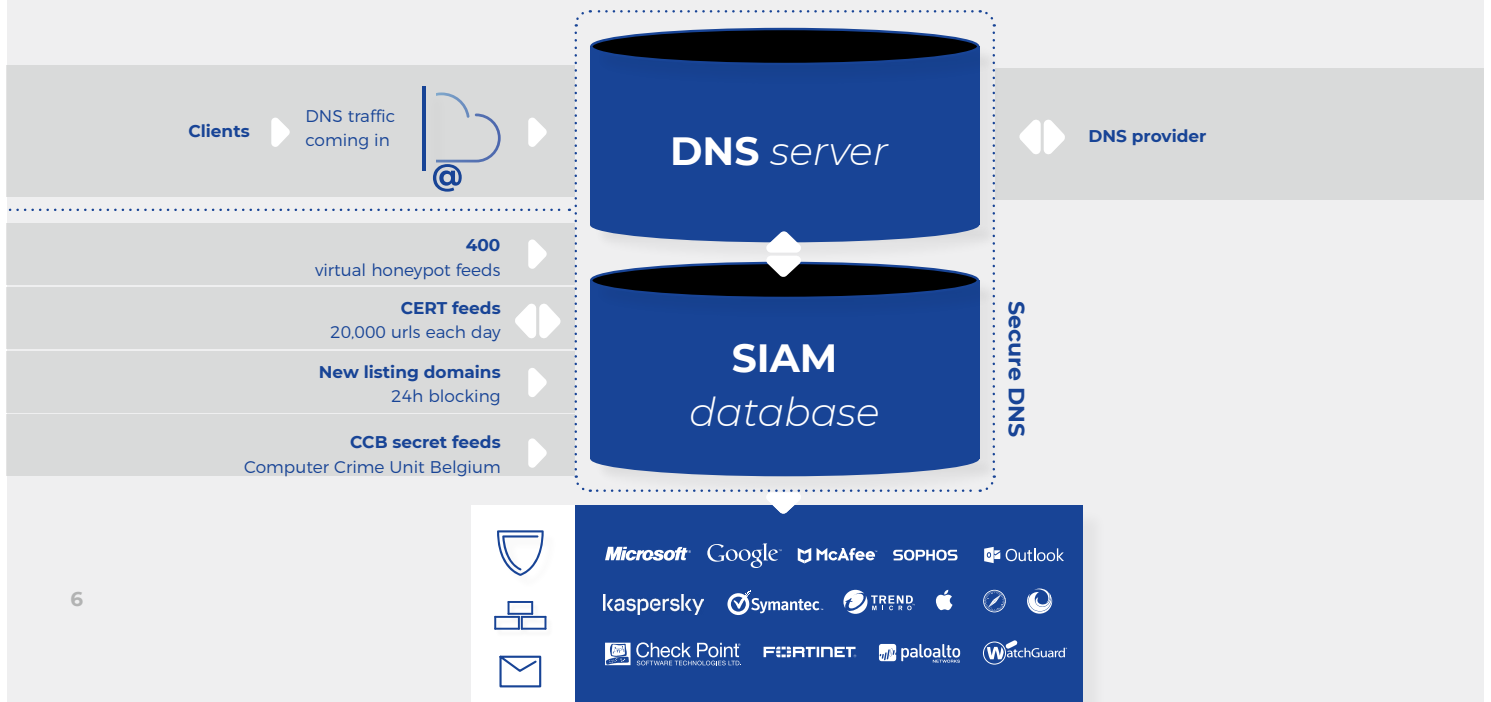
Clients

DNS traffic coming in

@

DNS server

DNS provider

400
virtual honeypot feeds

CERT feeds
20,000 urls each day

New listing domains
24h blocking

CCB secret feeds
Computer Crime Unit Belgium

SIAM
database

Secure DNS

Microsoft Google McAfee SOPHOS Outlook

kaspersky Symantec. TREND MICRO

Check Point SOFTWARE TECHNOLOGIES LTD. FORTINET paloalto NETWORKS WatchGuard

6